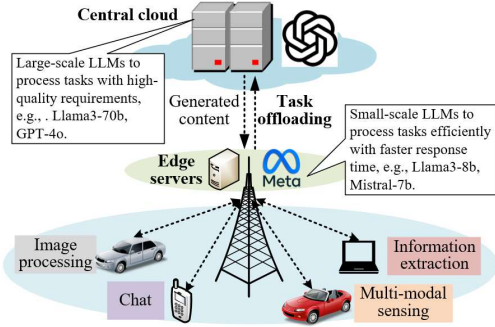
Central cloud

Large-scale LLMs to process tasks with high-quality requirements, e.g., . Llama3-70b, GPT-4o.

Generated content

Task offloading

Small-scale LLMs to process tasks efficiently with faster response time, e.g., Llama3-8b, Mistral-7b.

Edge servers

Meta

Image processing

Information extraction

Chat

Multi-modal sensing